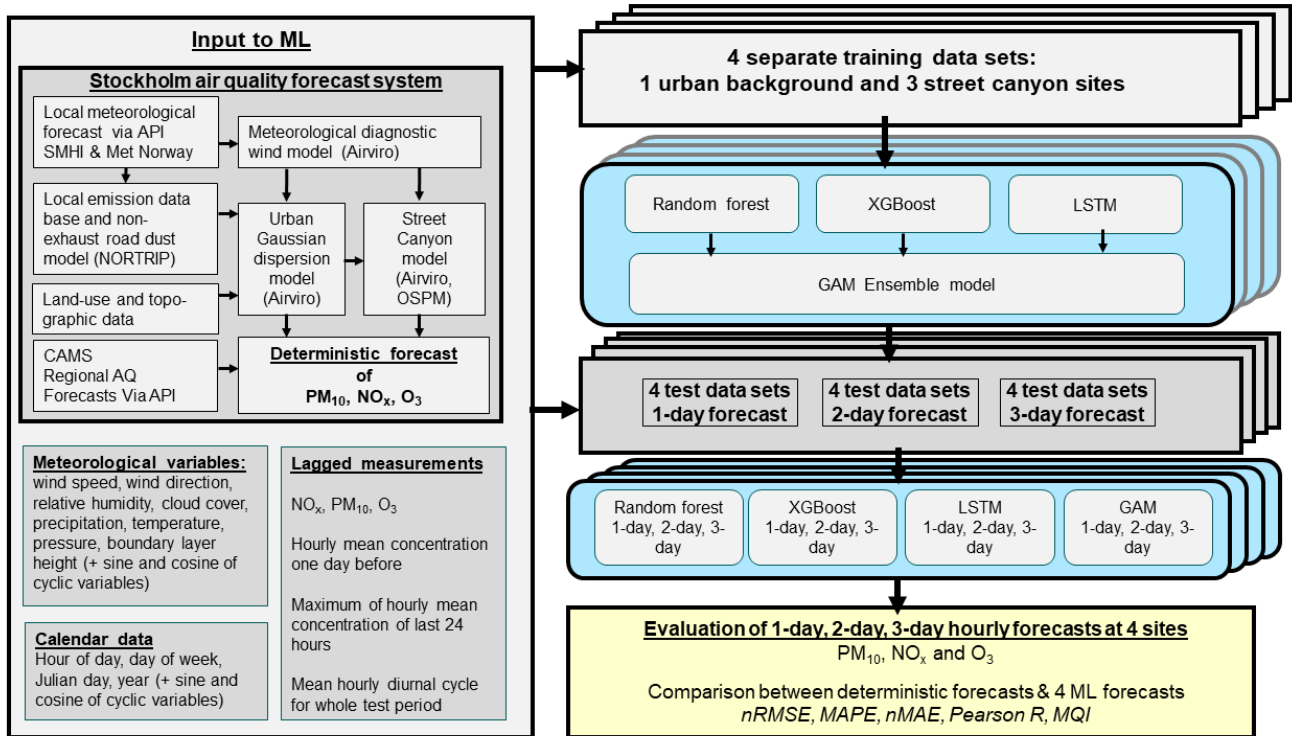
Input to ML

Stockholm air quality forecast system

Local meteorological forecast via API SMHI & Met Norway

Meteorological diagnostic wind model (Airviro)

Local emission data base and non-exhaust road dust model (NORTRIP)

Urban Gaussian dispersion model (Airviro)

Street Canyon model (Airviro, OSPM)

Land-use and topographic data

CAMS Regional AQ Forecasts Via API

Deterministic forecast of $PM_{10}$, $NO_x$, $O_3$

Meteorological variables: wind speed, wind direction, relative humidity, cloud cover, precipitation, temperature, pressure, boundary layer height (+ sine and cosine of cyclic variables)

Calendar data
Hour of day, day of week, Julian day, year (+ sine and cosine of cyclic variables)

Lagged measurements

$NO_x$, $PM_{10}$, $O_3$

Hourly mean concentration one day before

Maximum of hourly mean concentration of last 24 hours

Mean hourly diurnal cycle for whole test period

4 separate training data sets:
1 urban background and 3 street canyon sites

Random forest

XGBoost

LSTM

GAM Ensemble model

4 test data sets 1-day forecast

4 test data sets 2-day forecast

4 test data sets 3-day forecast

Random forest 1-day, 2-day, 3-day

XGBoost 1-day, 2-day, 3-day

LSTM 1-day, 2-day, 3-day

GAM 1-day, 2-day, 3-day

Evaluation of 1-day, 2-day, 3-day hourly forecasts at 4 sites
$PM_{10}$, $NO_x$ and $O_3$

Comparison between deterministic forecasts & 4 ML forecasts
nRMSE, MAPE, nMAE, Pearson R, MQI